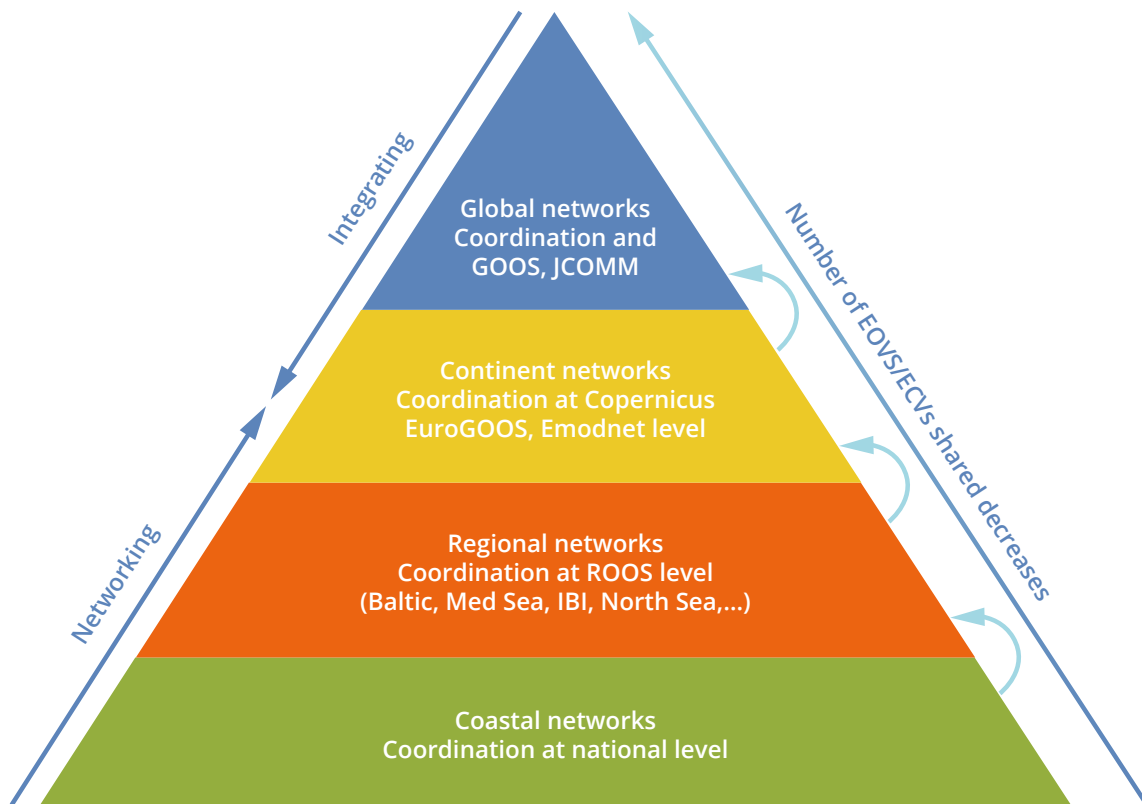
Integrating

Networking

Global networks
Coordination and
GOOS, JCOMM

Continent networks
Coordination at Copernicus
EuroGOOS, Emodnet level

Regional networks
Coordination at ROOS level
(Baltic, Med Sea, IBI, North Sea,...)

Coastal networks
Coordination at national level

Number of EOVS/ECVs shared decreases